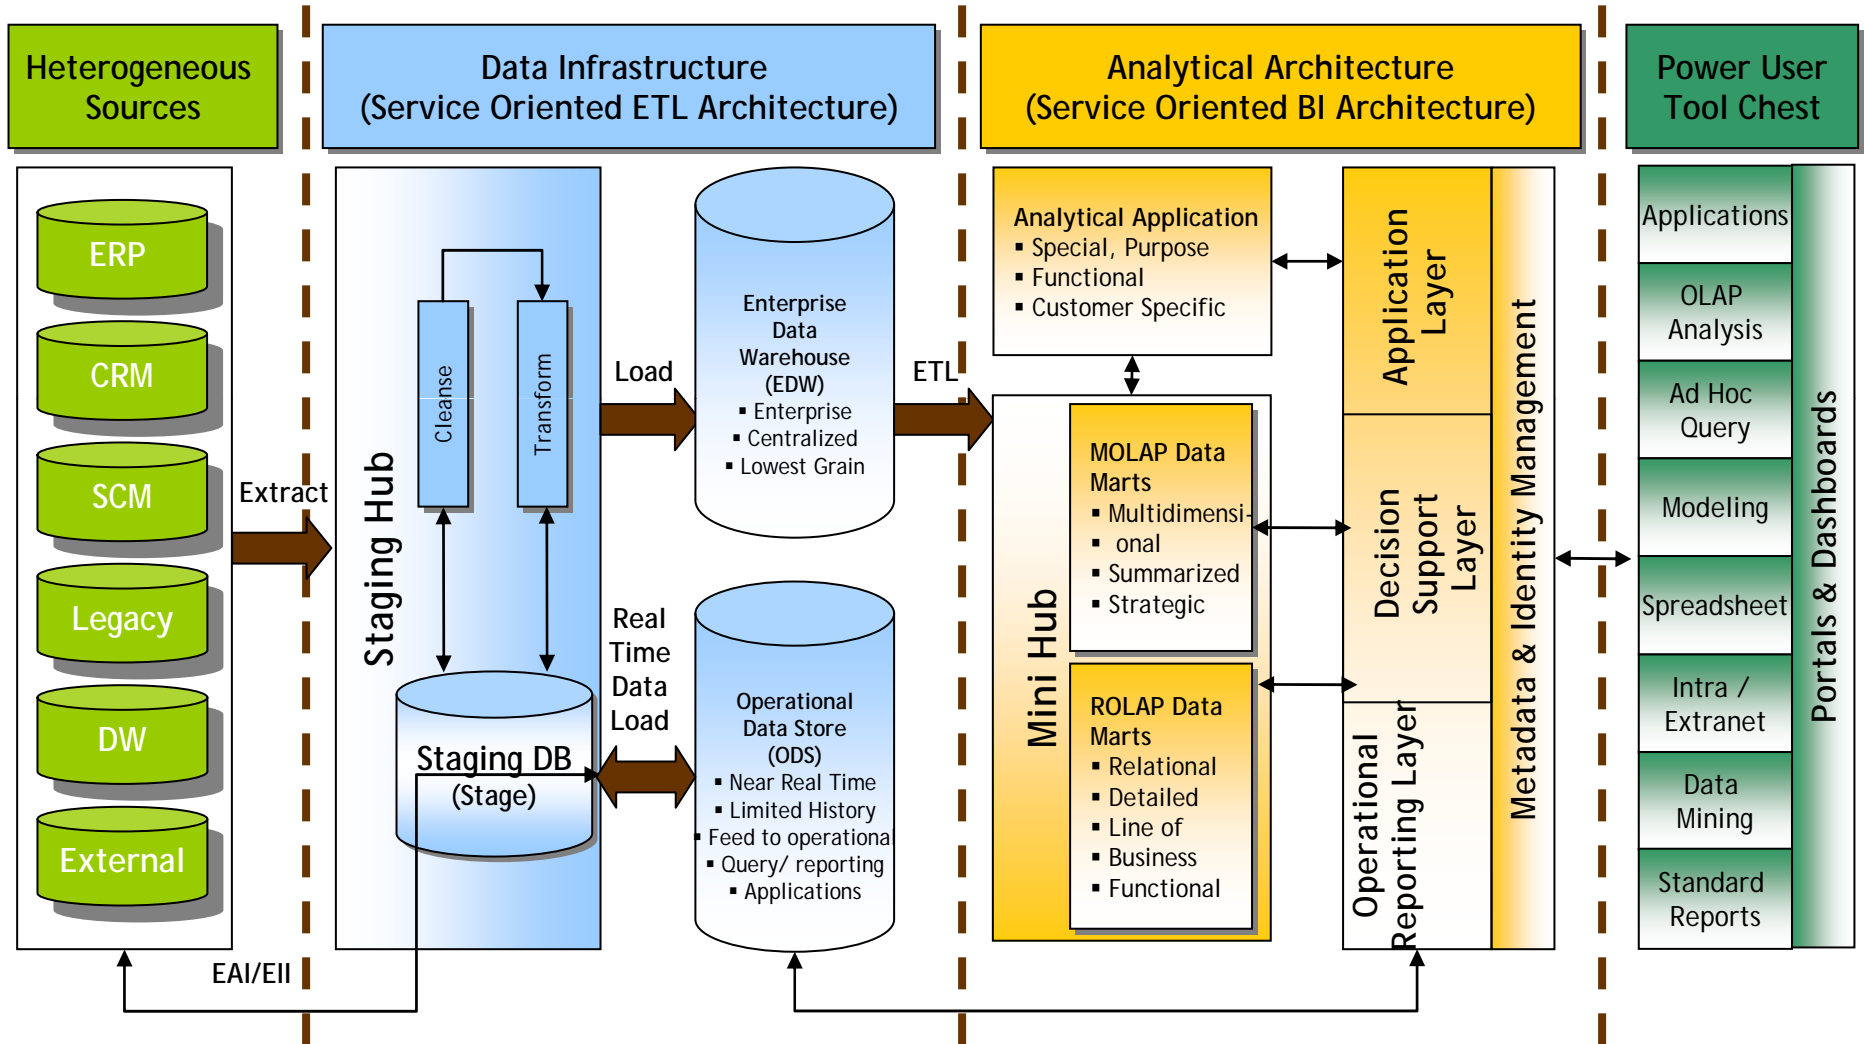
Heterogeneous Sources

Data Infrastructure (Service Oriented ETL Architecture)

Analytical Architecture (Service Oriented BI Architecture)

Power User Tool Chest

ERP

CRM

SCM

Legacy

DW

External

Extract

Staging Hub

Cleanse

Transform

Staging DB (Stage)

Load

Enterprise Data Warehouse (EDW)
▪ Enterprise
▪ Centralized
▪ Lowest Grain

Real Time Data Load

Operational Data Store (ODS)
▪ Near Real Time
▪ Limited History
▪ Feed to operational
▪ Query/ reporting
▪ Applications

ETL

Analytical Application
▪ Special, Purpose
▪ Functional
▪ Customer Specific

Mini Hub

MOLAP Data Marts
▪ Multidimensi-
▪ onal
▪ Summarized
▪ Strategic

ROLAP Data Marts
▪ Relational
▪ Detailed
▪ Line of
▪ Business
▪ Functional

Application Layer

Decision Support Layer

Operational Reporting Layer

Metadata & Identity Management

Applications

OLAP Analysis

Ad Hoc Query

Modeling

Spreadsheet

Intra / Extranet

Data Mining

Standard Reports

Portals & Dashboards

EAI/EII